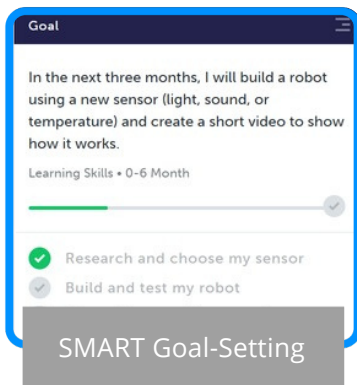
Goal

In the next three months, I will build a robot using a new sensor (light, sound, or temperature) and create a short video to show how it works.

Learning Skills • 0-6 Month

Research and choose my sensor

Build and test my robot

SMART Goal-Setting